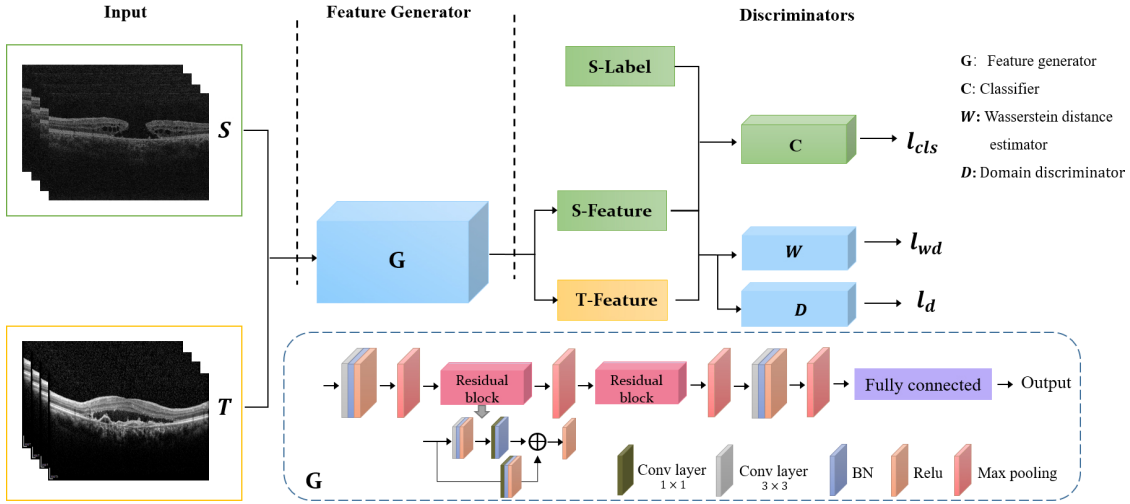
Input

Feature Generator

Discriminators

$S$

$T$

G

S-Label

S-Feature

T-Feature

C

$W$

$D$

$l_{cls}$

$l_{wd}$

$l_d$

G: Feature generator
C: Classifier
$W$: Wasserstein distance estimator
$D$: Domain discriminator

Residual block

Residual block

Fully connected

Output

G

Conv layer $1 \times 1$

Conv layer $3 \times 3$

BN

Relu

Max pooling